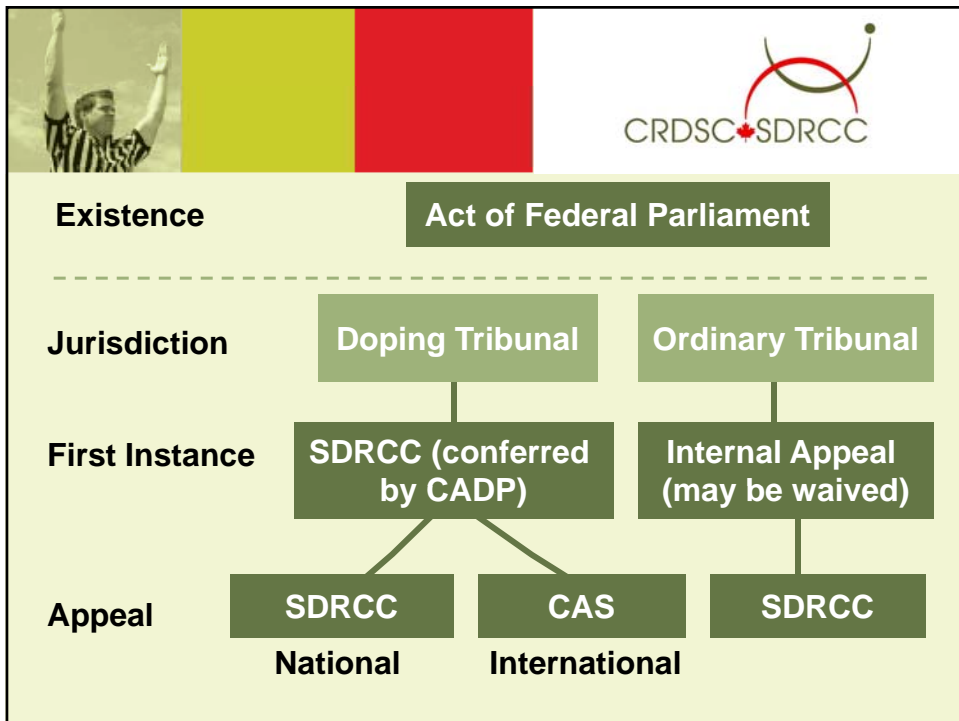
CRDSC SDRCC

Existence

Act of Federal Parliament

Jurisdiction

Doping Tribunal

Ordinary Tribunal

First Instance

SDRCC (conferred by CADP)

Internal Appeal (may be waived)

Appeal

SDRCC

CAS

SDRCC

National

International